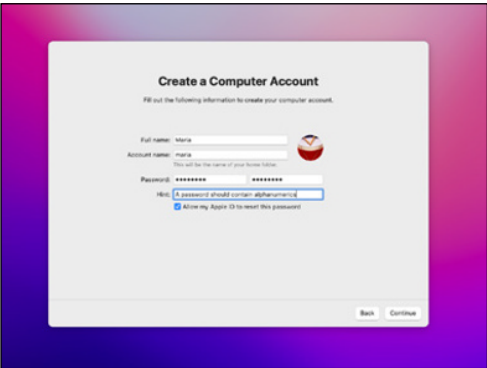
Create a Computer Account

Fill out the following information to create your computer account.

Full name: Maria

Account name: maria

This will be the name of your home folder.

Password: •••••••• ••••••••

Hint: A password should contain alphanumerics

Allow my Apple ID to reset this password

Back Continue